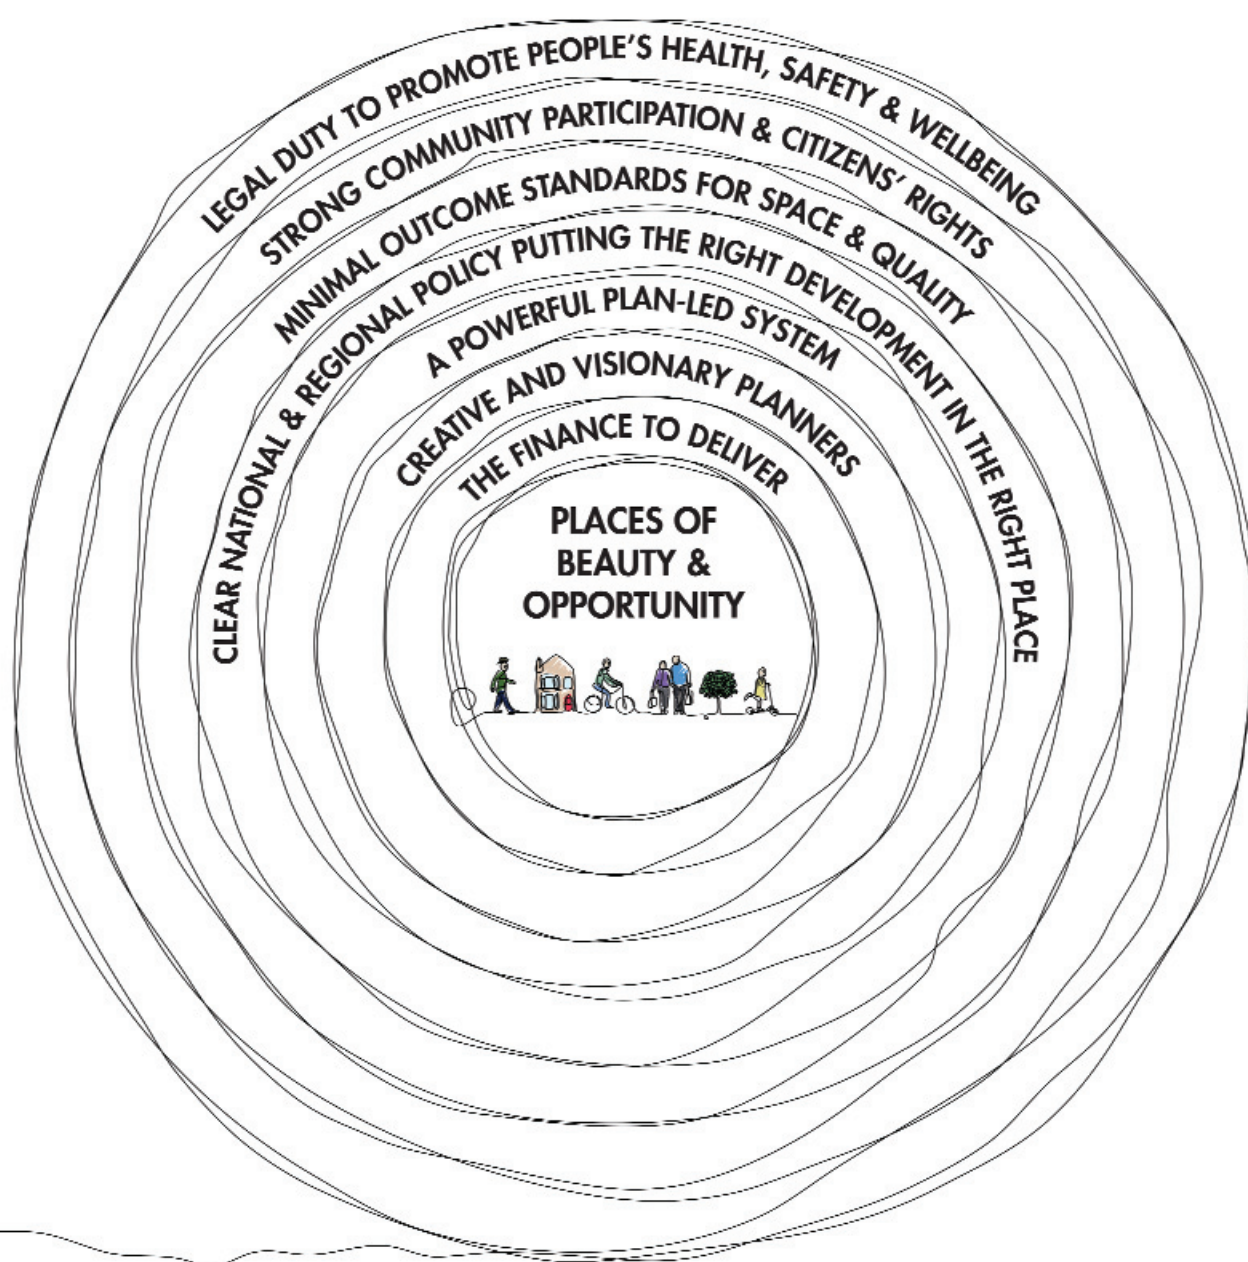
LEGAL DUTY TO PROMOTE PEOPLE'S HEALTH, SAFETY & WELLBEING

STRONG COMMUNITY PARTICIPATION & CITIZENS' RIGHTS

MINIMAL OUTCOME STANDARDS FOR SPACE & QUALITY

CLEAR NATIONAL & REGIONAL POLICY PUTTING THE RIGHT DEVELOPMENT IN THE RIGHT PLACE

A POWERFUL PLAN-LED SYSTEM

CREATIVE AND VISIONARY PLANNERS

THE FINANCE TO DELIVER

PLACES OF BEAUTY & OPPORTUNITY